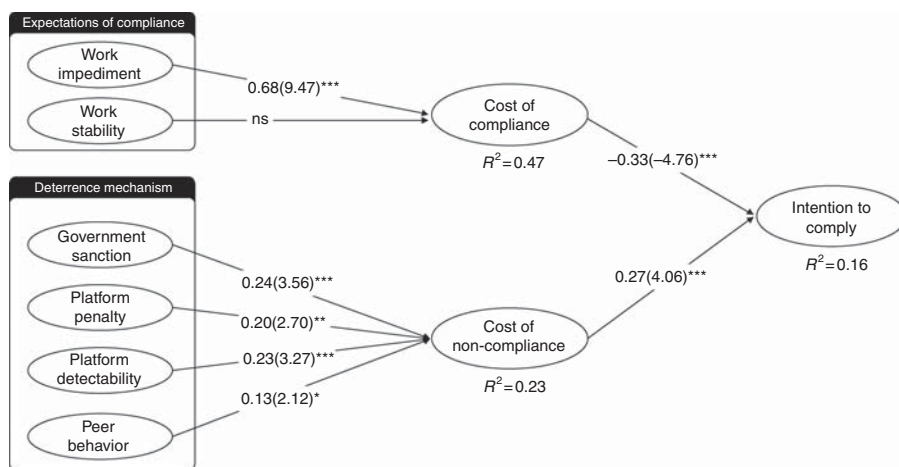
Expectations of compliance

Work impediment

Work stability

0.68(9.47)***

ns

Cost of compliance

$R^2 = 0.47$

−0.33(−4.76)***

Intention to comply

$R^2 = 0.16$

Deterrence mechanism

Government sanction

Platform penalty

Platform detectability

Peer behavior

0.24(3.56)***

0.20(2.70)**

0.23(3.27)***

0.13(2.12)*

Cost of non-compliance

$R^2 = 0.23$

0.27(4.06)***